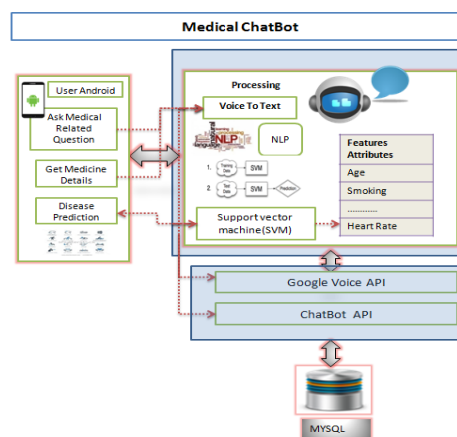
Medical ChatBot

User Android

Ask Medical Related Question

Get Medicine Details

Disease Prediction

Processing

Voice To Text

NLP

NLP

1. Training Data SVM

2. Test Data SVM Prediction

Features Attributes

Age

Smoking

............

Heart Rate

Support vector machine(SVM)

Google Voice API

ChatBot API

MYSQL